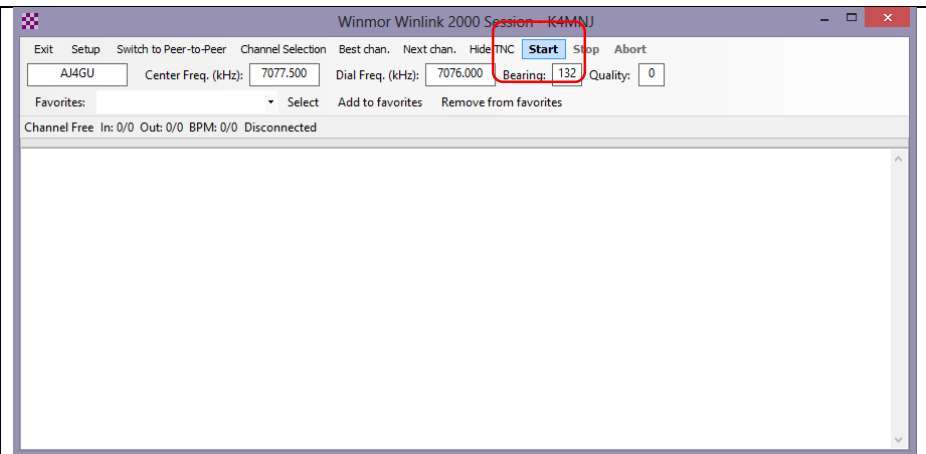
Winmor Winlink 2000 Session - K4MNJ

Exit Setup Switch to Peer-to-Peer Channel Selection Best chan. Next chan. Hide TNC Start Stop Abort

AJ4GU Center Freq. (kHz): 7077.500 Dial Freq. (kHz): 7076.000 Bearing: 132 Quality: 0

Favorites: Select Add to favorites Remove from favorites

Channel Free In: 0/0 Out: 0/0 BPM: 0/0 Disconnected